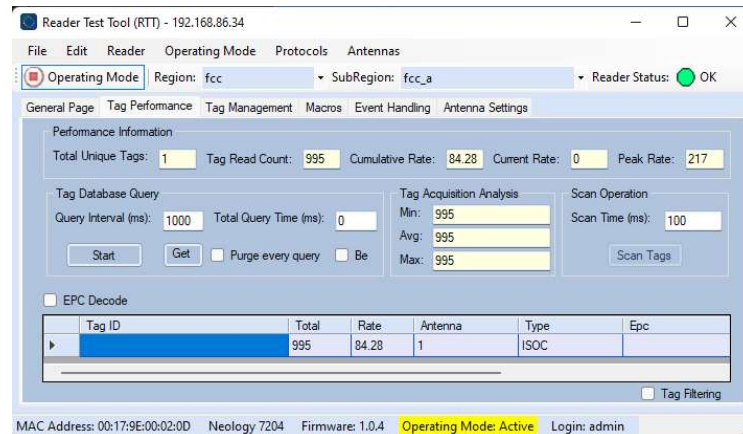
Reader Test Tool (RTT) - 192.168.86.34

File Edit Reader Operating Mode Protocols Antennas

Operating Mode Region: fcc SubRegion: fcc_a Reader Status: OK

General Page Tag Performance Tag Management Macros Event Handling Antenna Settings

Performance Information

Total Unique Tags: 1 Tag Read Count: 995 Cumulative Rate: 84.28 Current Rate: 0 Peak Rate: 217

Tag Database Query

Query Interval (ms): 1000 Total Query Time (ms): 0

Start Get Purge every query Be

Tag Acquisition Analysis

Min: 995

Avg: 995

Max: 995

Scan Operation

Scan Time (ms): 100

Scan Tags

EPC Decode

| | Tag ID | Total | Rate | Antenna | Type | Epc |
|---|---|---|---|---|---|---|
| ▸ | | 995 | 84.28 | 1 | ISOC | |

Tag Filtering

MAC Address: 00:17:9E:00:02:0D Neology 7204 Firmware: 1.0.4 Operating Mode: Active Login: admin